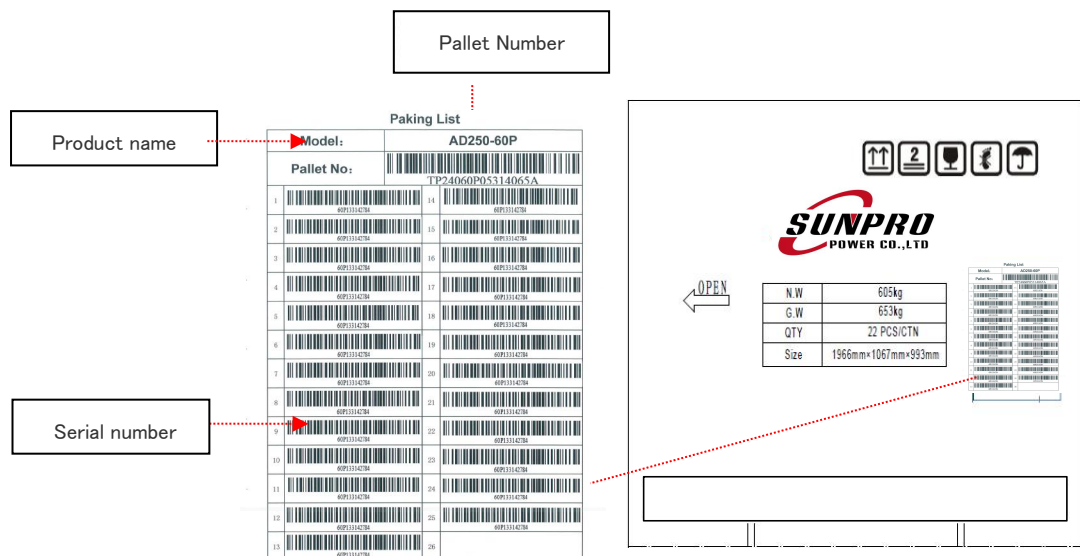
Pallet Number

Product name

Serial number

Paking List

| Model: | AD250-60P |
|---|---|
| Pallet No: | TP24060P05314065A |

| 1 | 60P133142784 | 14 | 60P133142784 |
|---|---|---|---|
| 2 | 60P133142784 | 15 | 60P133142784 |
| 3 | 60P133142784 | 16 | 60P133142784 |
| 4 | 60P133142784 | 17 | 60P133142784 |
| 5 | 60P133142784 | 18 | 60P133142784 |
| 6 | 60P133142784 | 19 | 60P133142784 |
| 7 | 60P133142784 | 20 | 60P133142784 |
| 8 | 60P133142784 | 21 | 60P133142784 |
| 9 | 60P133142784 | 22 | 60P133142784 |
| 10 | 60P133142784 | 23 | 60P133142784 |
| 11 | 60P133142784 | 24 | 60P133142784 |
| 12 | 60P133142784 | 25 | 60P133142784 |
| 13 | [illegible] | 26 | |

2

SUNPRO
POWER CO.,LTD

OPEN

| N.W | 605kg |
|---|---|
| G.W | 653kg |
| QTY | 22 PCS/CTN |
| Size | 1966mm×1067mm×993mm |

Paking List
Model: AD250-60P
Pallet No: